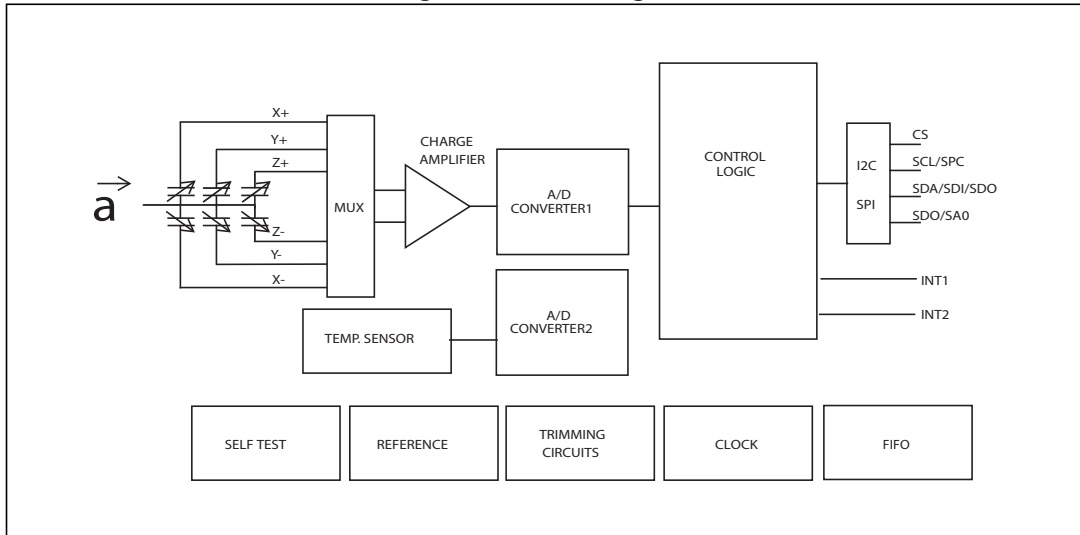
$\vec{a}$

X+
Y+
Z+
Z-
Y-
X-

MUX

CHARGE AMPLIFIER

A/D CONVERTER1

CONTROL LOGIC

I2C
SPI

CS
SCL/SPC
SDA/SDI/SDO
SDO/SA0

INT1
INT2

A/D CONVERTER2

TEMP. SENSOR

SELF TEST

REFERENCE

TRIMMING CIRCUITS

CLOCK

FIFO